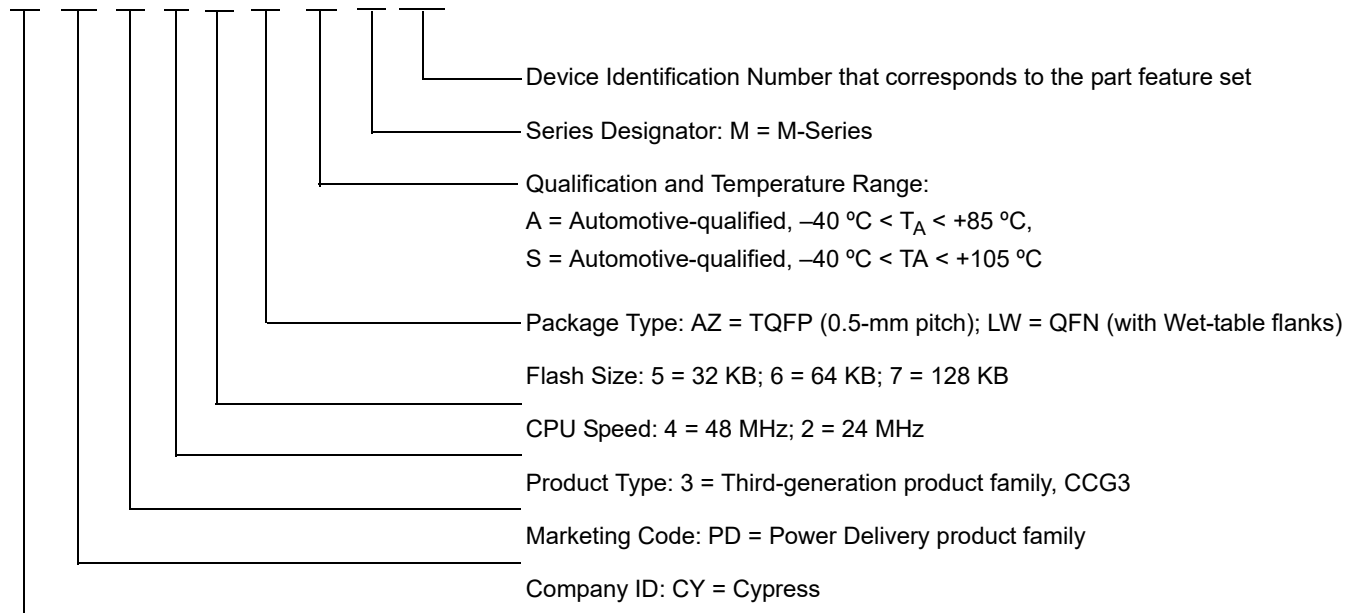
Device Identification Number that corresponds to the part feature set

Series Designator: M = M-Series

Qualification and Temperature Range:
A = Automotive-qualified, –40 ºC < $T_A$ < +85 ºC,
S = Automotive-qualified, –40 ºC < TA < +105 ºC

Package Type: AZ = TQFP (0.5-mm pitch); LW = QFN (with Wet-table flanks)

Flash Size: 5 = 32 KB; 6 = 64 KB; 7 = 128 KB

CPU Speed: 4 = 48 MHz; 2 = 24 MHz

Product Type: 3 = Third-generation product family, CCG3

Marketing Code: PD = Power Delivery product family

Company ID: CY = Cypress